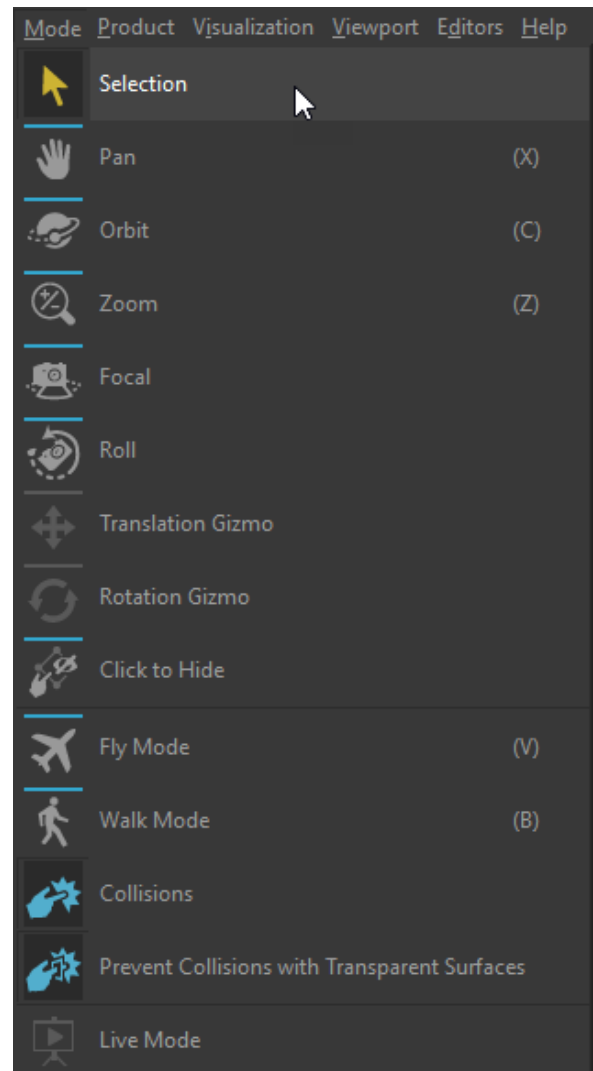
Mode Product Visualization Viewport Editors Help

Selection

Pan (X)

Orbit (C)

Zoom (Z)

Focal

Roll

Translation Gizmo

Rotation Gizmo

Click to Hide

Fly Mode (V)

Walk Mode (B)

Collisions

Prevent Collisions with Transparent Surfaces

Live Mode